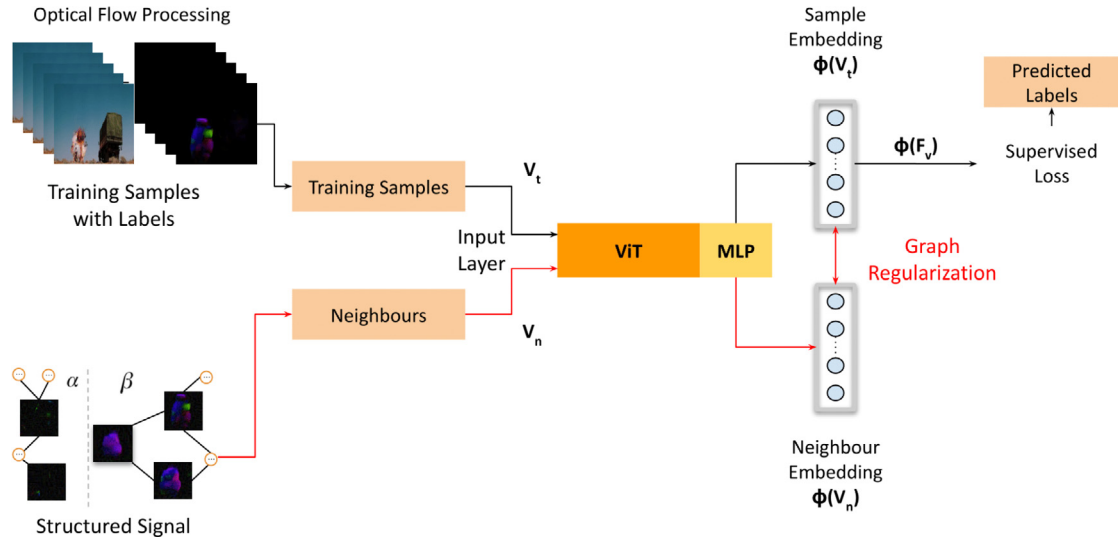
Optical Flow Processing

Training Samples with Labels

Training Samples

$V_t$

Input Layer

ViT

MLP

Neighbours

$V_n$

Sample Embedding
$\phi(V_t)$

$\phi(F_v)$

Predicted Labels

Supervised Loss

Graph Regularization

Neighbour Embedding
$\phi(V_n)$

$\alpha$

$\beta$

Structured Signal